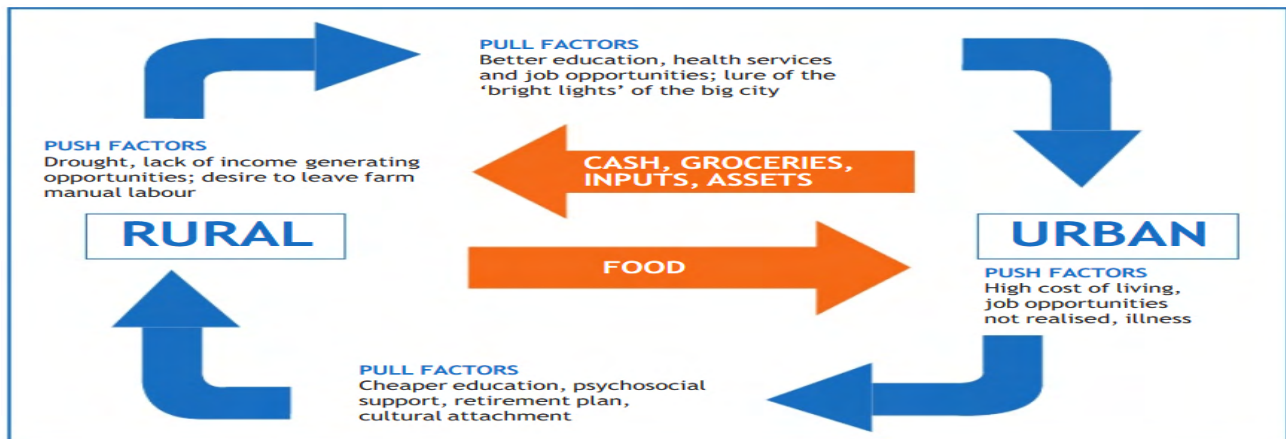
PULL FACTORS
Better education, health services and job opportunities; lure of the 'bright lights' of the big city

PUSH FACTORS
Drought, lack of income generating opportunities; desire to leave farm manual labour

CASH, GROCERIES, INPUTS, ASSETS

RURAL

URBAN

FOOD

PUSH FACTORS
High cost of living, job opportunities not realised, illness

PULL FACTORS
Cheaper education, psychosocial support, retirement plan, cultural attachment